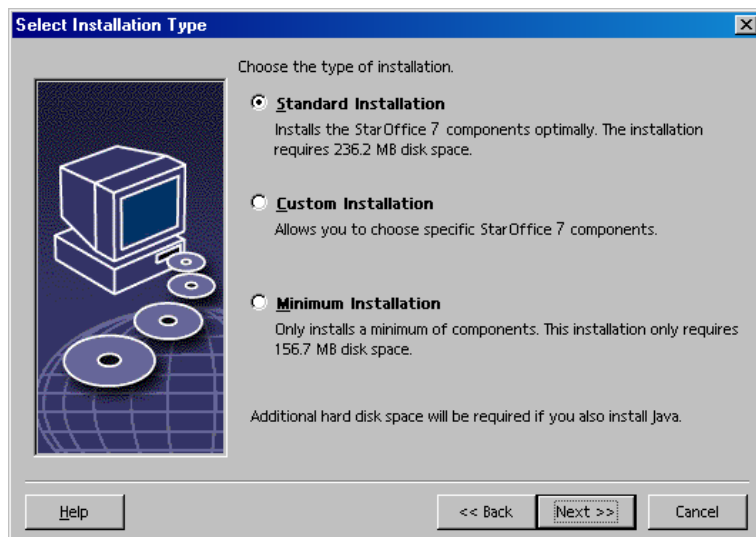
Select Installation Type

Choose the type of installation.

Standard Installation
Installs the StarOffice 7 components optimally. The installation requires 236.2 MB disk space.

Custom Installation
Allows you to choose specific StarOffice 7 components.

Minimum Installation
Only installs a minimum of components. This installation only requires 156.7 MB disk space.

Additional hard disk space will be required if you also install Java.

Help

<< Back

Next >>

Cancel